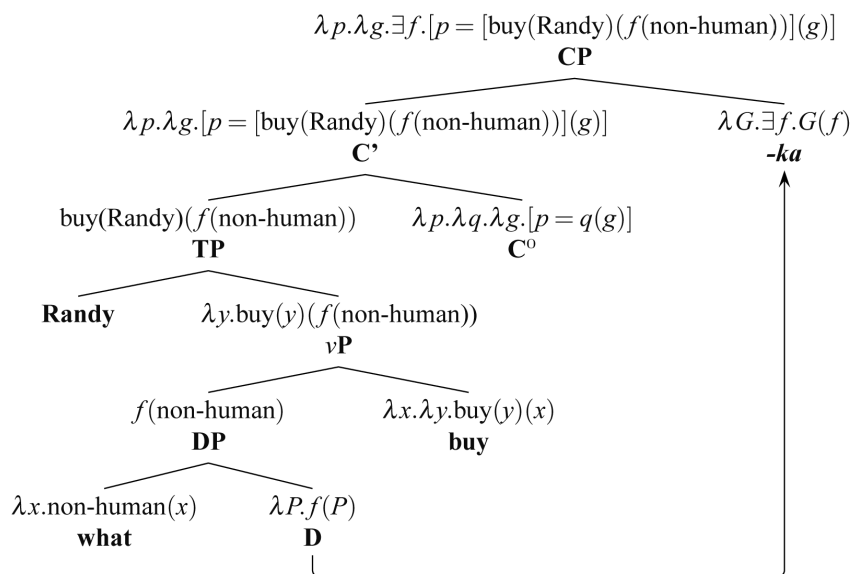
$\lambda p.\lambda g.\exists f.[p = [\text{buy(Randy)}(f(\text{non-human}))](g)]$
**CP**

$\lambda p.\lambda g.[p = [\text{buy(Randy)}(f(\text{non-human}))](g)]$
**C'**

$\lambda G.\exists f.G(f)$
***-ka***

buy(Randy)$(f(\text{non-human}))$
**TP**

$\lambda p.\lambda q.\lambda g.[p = q(g)]$
**C$^0$**

**Randy**

$\lambda y.\text{buy}(y)(f(\text{non-human}))$
***v*P**

$f(\text{non-human})$
**DP**

$\lambda x.\lambda y.\text{buy}(y)(x)$
**buy**

$\lambda x.\text{non-human}(x)$
**what**

$\lambda P.f(P)$
**D**